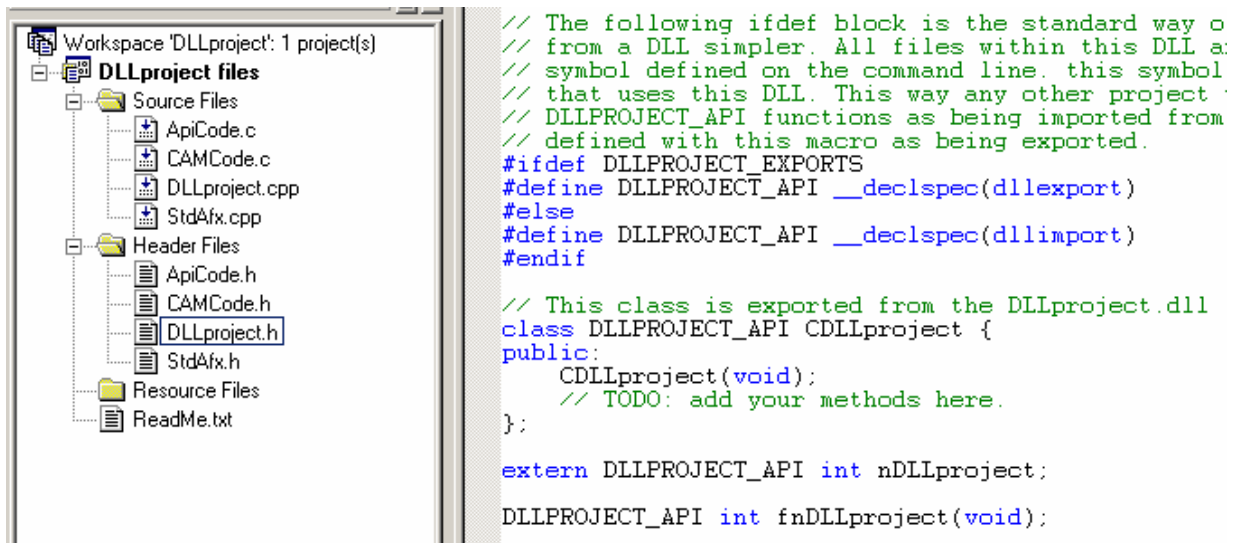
Workspace 'DLLproject': 1 project(s)
DLLproject files
Source Files
ApiCode.c
CAMCode.c
DLLproject.cpp
StdAfx.cpp
Header Files
ApiCode.h
CAMCode.h
DLLproject.h
StdAfx.h
Resource Files
ReadMe.txt

// The following ifdef block is the standard way o
// from a DLL simpler. All files within this DLL a
// symbol defined on the command line. this symbol
// that uses this DLL. This way any other project
// DLLPROJECT_API functions as being imported from
// defined with this macro as being exported.
#ifdef DLLPROJECT_EXPORTS
#define DLLPROJECT_API __declspec(dllexport)
#else
#define DLLPROJECT_API __declspec(dllimport)
#endif

// This class is exported from the DLLproject.dll
class DLLPROJECT_API CDLLproject {
public:
CDLLproject(void);
// TODO: add your methods here.
};

extern DLLPROJECT_API int nDLLproject;

DLLPROJECT_API int fnDLLproject(void);